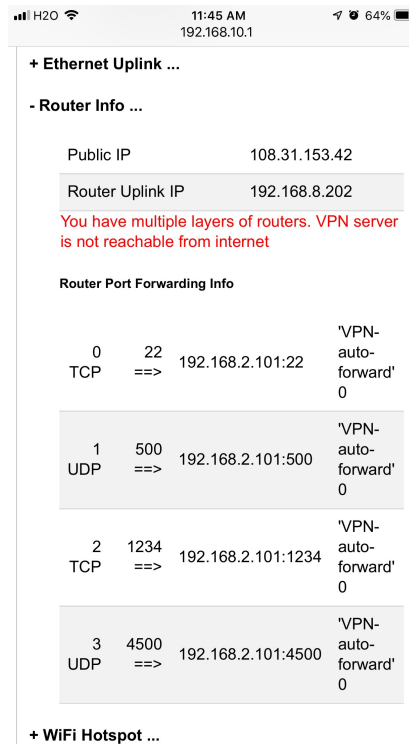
H2O 11:45 AM 64%
192.168.10.1

+ Ethernet Uplink ...

- Router Info ...

| | |
|---|---|
| Public IP | 108.31.153.42 |
| Router Uplink IP | 192.168.8.202 |

You have multiple layers of routers. VPN server is not reachable from internet

Router Port Forwarding Info

| | | | |
|---|---|---|---|
| 0 TCP | 22 ==> | 192.168.2.101:22 | 'VPN-auto-forward' 0 |
| 1 UDP | 500 ==> | 192.168.2.101:500 | 'VPN-auto-forward' 0 |
| 2 TCP | 1234 ==> | 192.168.2.101:1234 | 'VPN-auto-forward' 0 |
| 3 UDP | 4500 ==> | 192.168.2.101:4500 | 'VPN-auto-forward' 0 |

+ WiFi Hotspot ...